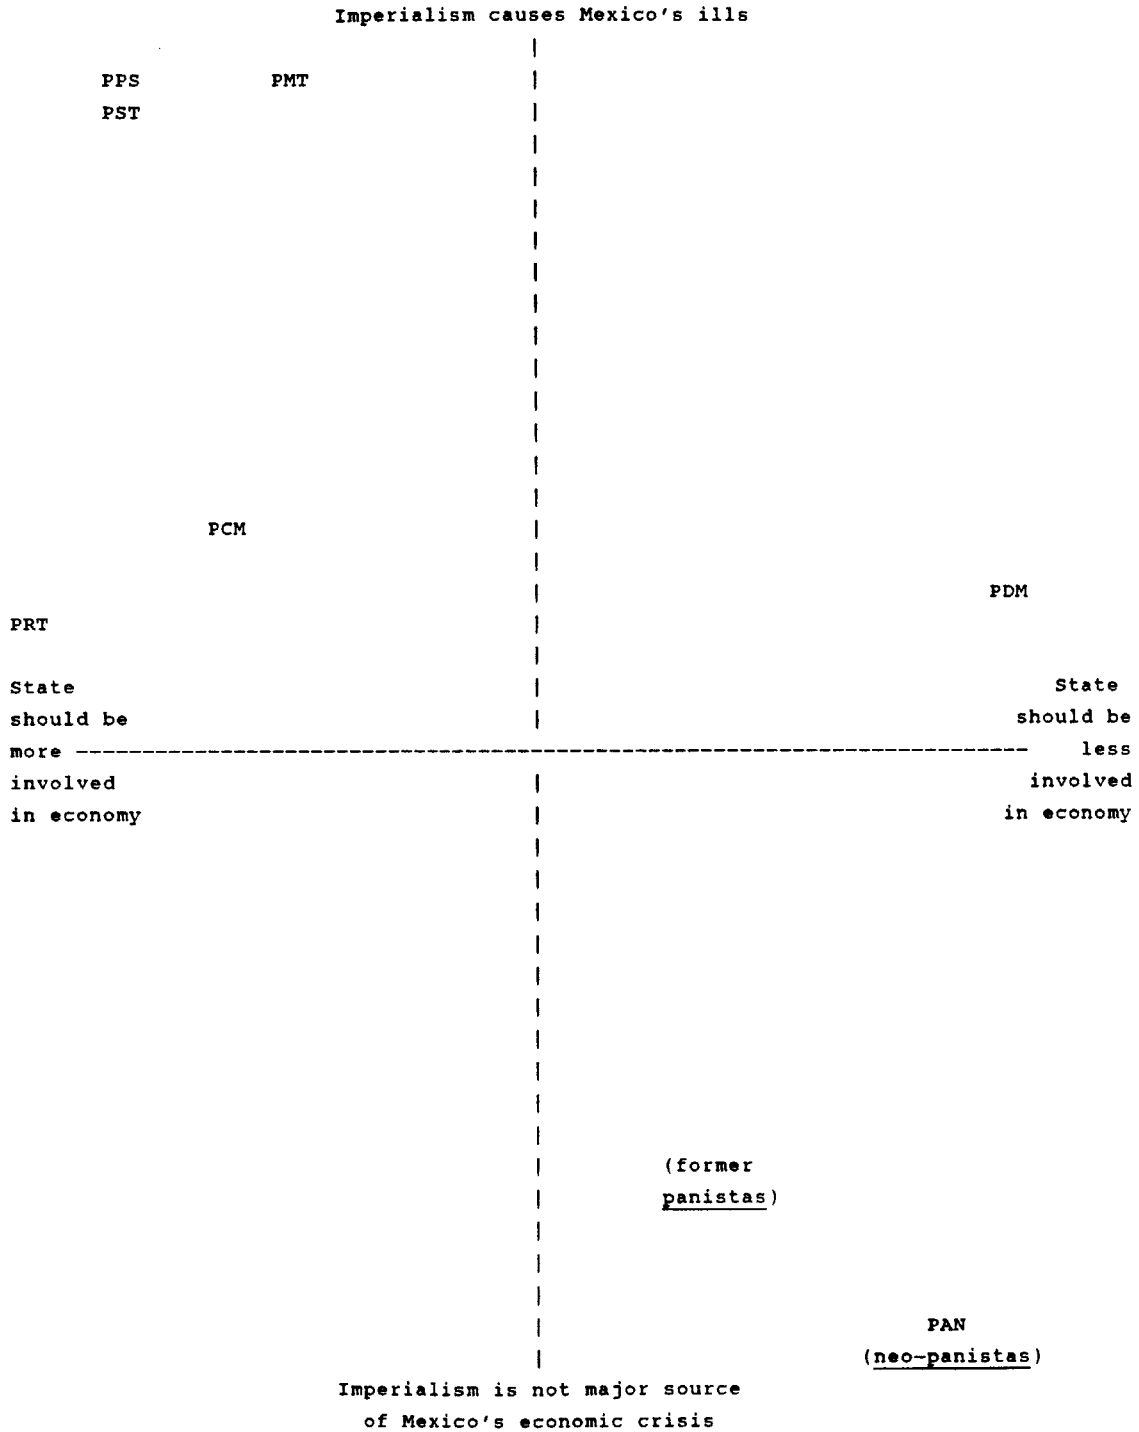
Imperialism causes Mexico's ills

PPS PMT
PST

PCM

PDM

PRT

State should be more involved in economy

State should be less involved in economy

(former panistas)

PAN
(neo-panistas)

Imperialism is not major source of Mexico's economic crisis